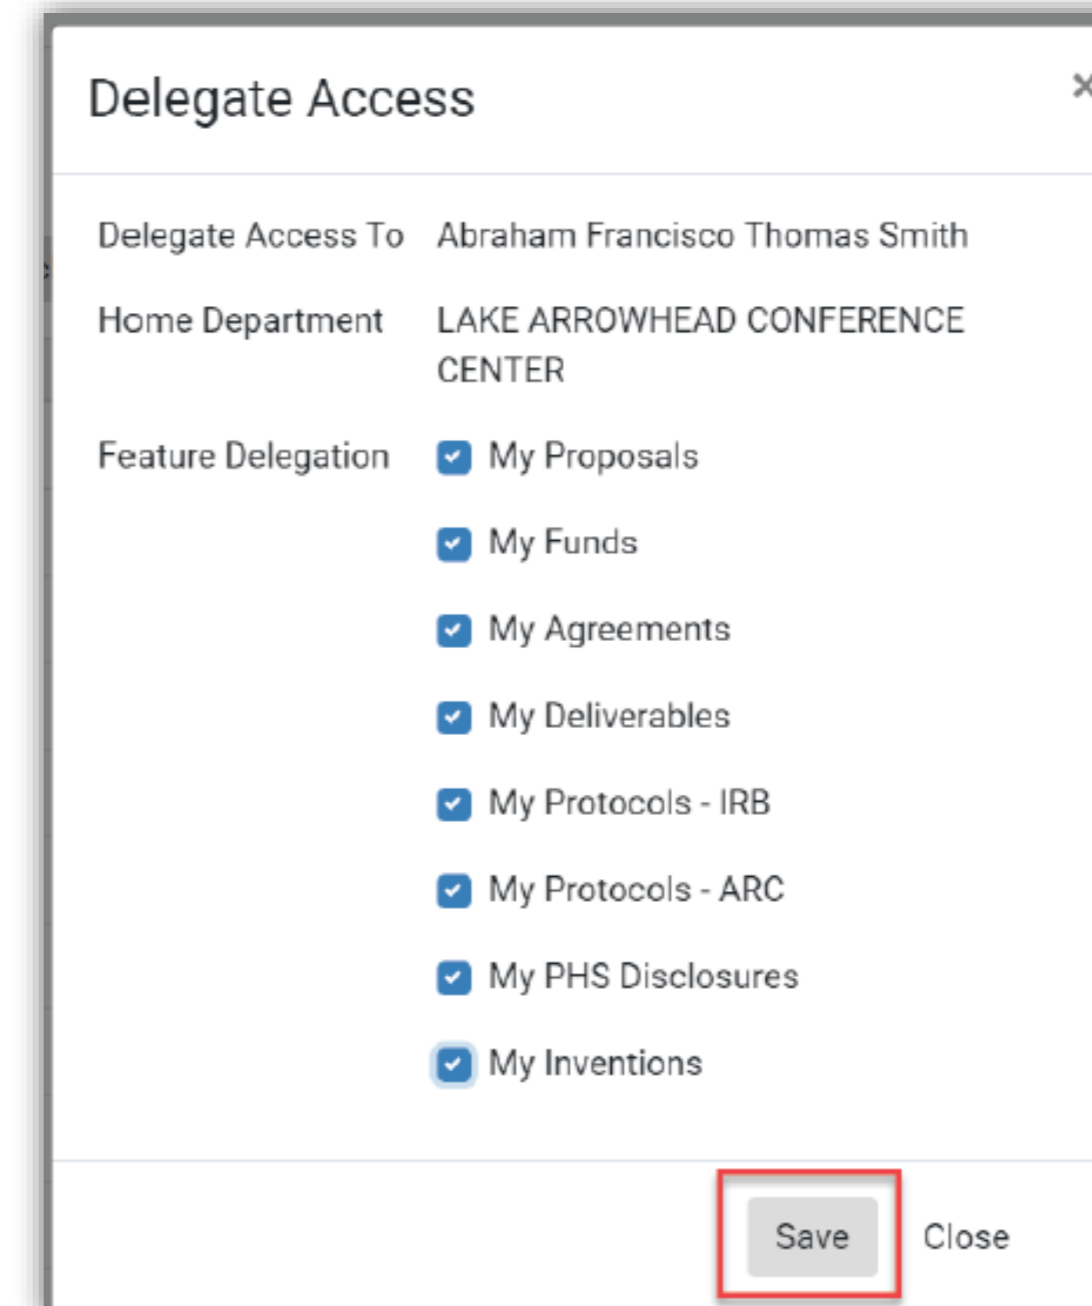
Delegate Access

×

Delegate Access To Abraham Francisco Thomas Smith

Home Department LAKE ARROWHEAD CONFERENCE CENTER

Feature Delegation
My Proposals
My Funds
My Agreements
My Deliverables
My Protocols - IRB
My Protocols - ARC
My PHS Disclosures
My Inventions

Save Close